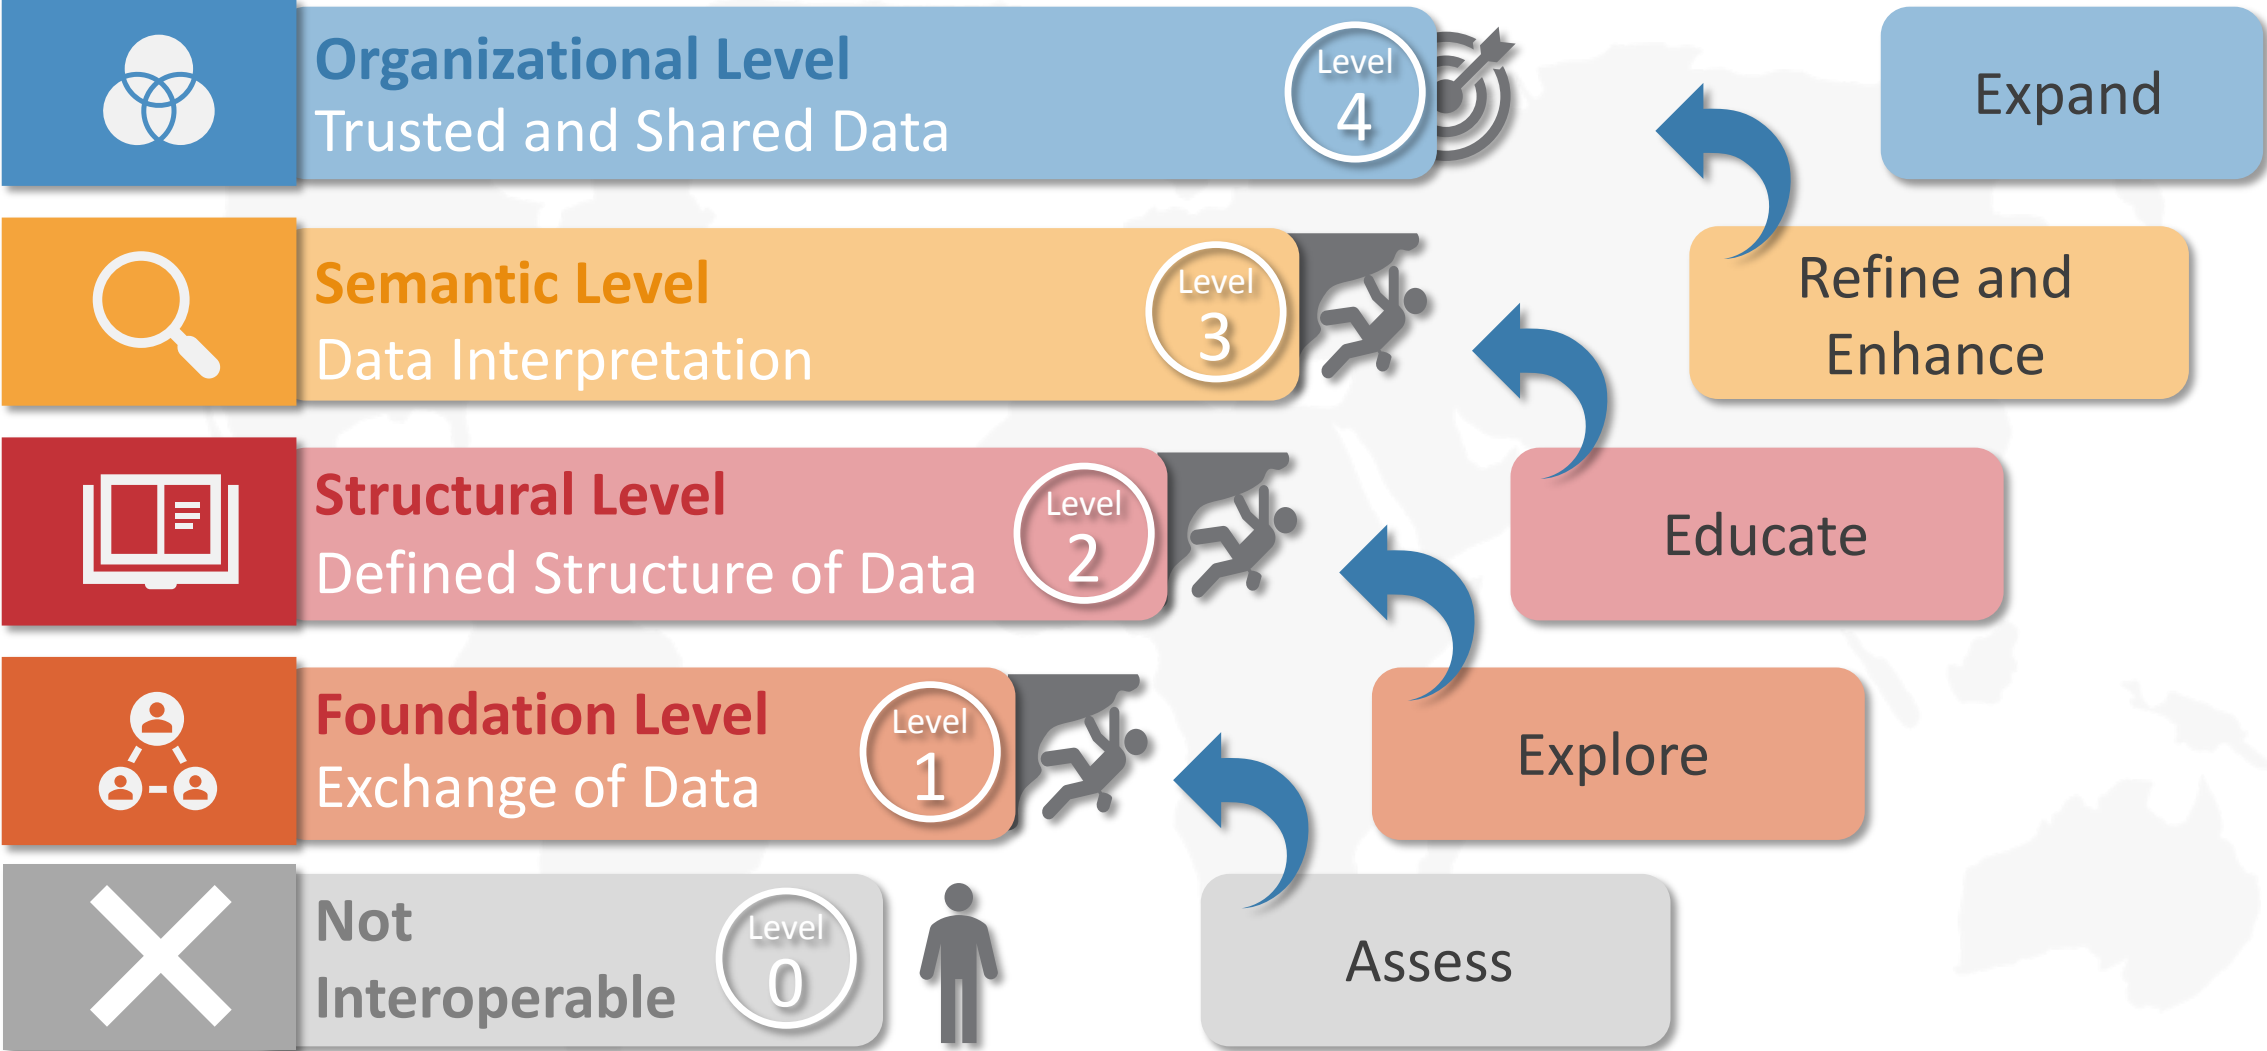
Organizational Level
Trusted and Shared Data

Level
4

Expand

Semantic Level
Data Interpretation

Level
3

Refine and Enhance

Structural Level
Defined Structure of Data

Level
2

Educate

Foundation Level
Exchange of Data

Level
1

Explore

Not Interoperable

Level
0

Assess